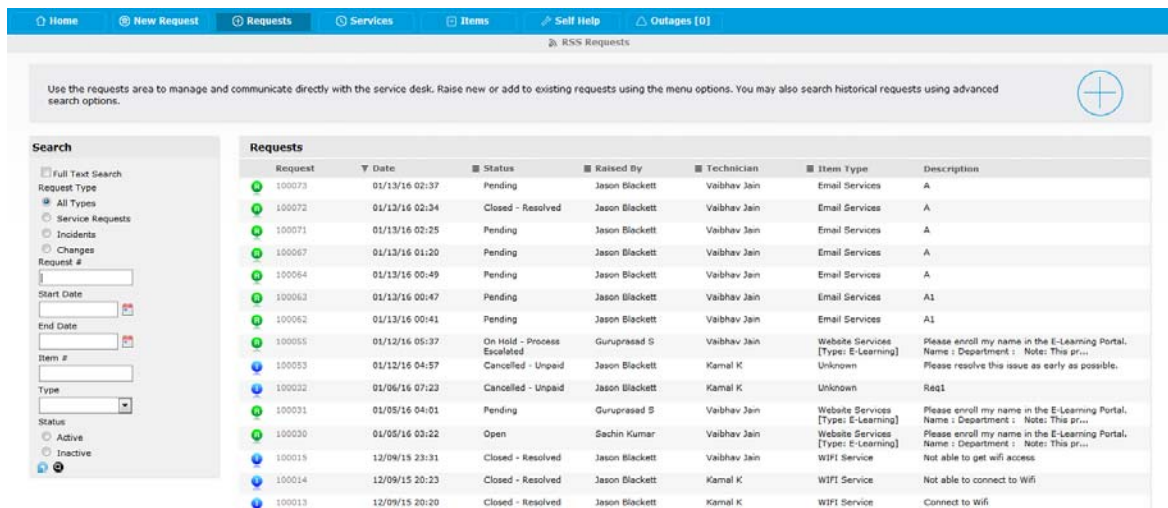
Home New Request Requests Services Items Self Help Outages [0]

RSS Requests

Use the requests area to manage and communicate directly with the service desk. Raise new or add to existing requests using the menu options. You may also search historical requests using advanced search options.

Search

Full Text Search
Request Type
All Types
Service Requests
Incidents
Changes
Request #

Start Date

End Date

Item #

Type

Status
Active
Inactive

Requests

| Request | Date | Status | Raised By | Technician | Item Type | Description |
|---|---|---|---|---|---|---|
| 100073 | 01/13/16 02:37 | Pending | Jason Blackett | Vaibhav Jain | Email Services | A |
| 100072 | 01/13/16 02:34 | Closed - Resolved | Jason Blackett | Vaibhav Jain | Email Services | A |
| 100071 | 01/13/16 02:25 | Pending | Jason Blackett | Vaibhav Jain | Email Services | A |
| 100067 | 01/13/16 01:20 | Pending | Jason Blackett | Vaibhav Jain | Email Services | A |
| 100064 | 01/13/16 00:49 | Pending | Jason Blackett | Vaibhav Jain | Email Services | A |
| 100063 | 01/13/16 00:47 | Pending | Jason Blackett | Vaibhav Jain | Email Services | A1 |
| 100062 | 01/13/16 00:41 | Pending | Jason Blackett | Vaibhav Jain | Email Services | A1 |
| 100055 | 01/12/16 05:37 | On Hold - Process Escalated | Guruprasad S | Vaibhav Jain | Website Services [Type: E-Learning] | Please enroll my name in the E-Learning Portal. Name : Department : Note: This pr... |
| 100053 | 01/12/16 04:57 | Cancelled - Unpaid | Jason Blackett | Kamal K | Unknown | Please resolve this issue as early as possible. |
| 100032 | 01/06/16 07:23 | Cancelled - Unpaid | Jason Blackett | Kamal K | Unknown | Req1 |
| 100031 | 01/05/16 04:01 | Pending | Guruprasad S | Vaibhav Jain | Website Services [Type: E-Learning] | Please enroll my name in the E-Learning Portal. Name : Department : Note: This pr... |
| 100030 | 01/05/16 03:22 | Open | Sachin Kumar | Vaibhav Jain | Website Services [Type: E-Learning] | Please enroll my name in the E-Learning Portal. Name : Department : Note: This pr... |
| 100015 | 12/09/15 23:31 | Closed - Resolved | Jason Blackett | Vaibhav Jain | WIFI Service | Not able to get wifi access |
| 100014 | 12/09/15 20:23 | Closed - Resolved | Jason Blackett | Kamal K | WIFI Service | Not able to connect to Wifi |
| 100013 | 12/09/15 20:20 | Closed - Resolved | Jason Blackett | Kamal K | WIFI Service | Connect to Wifi |